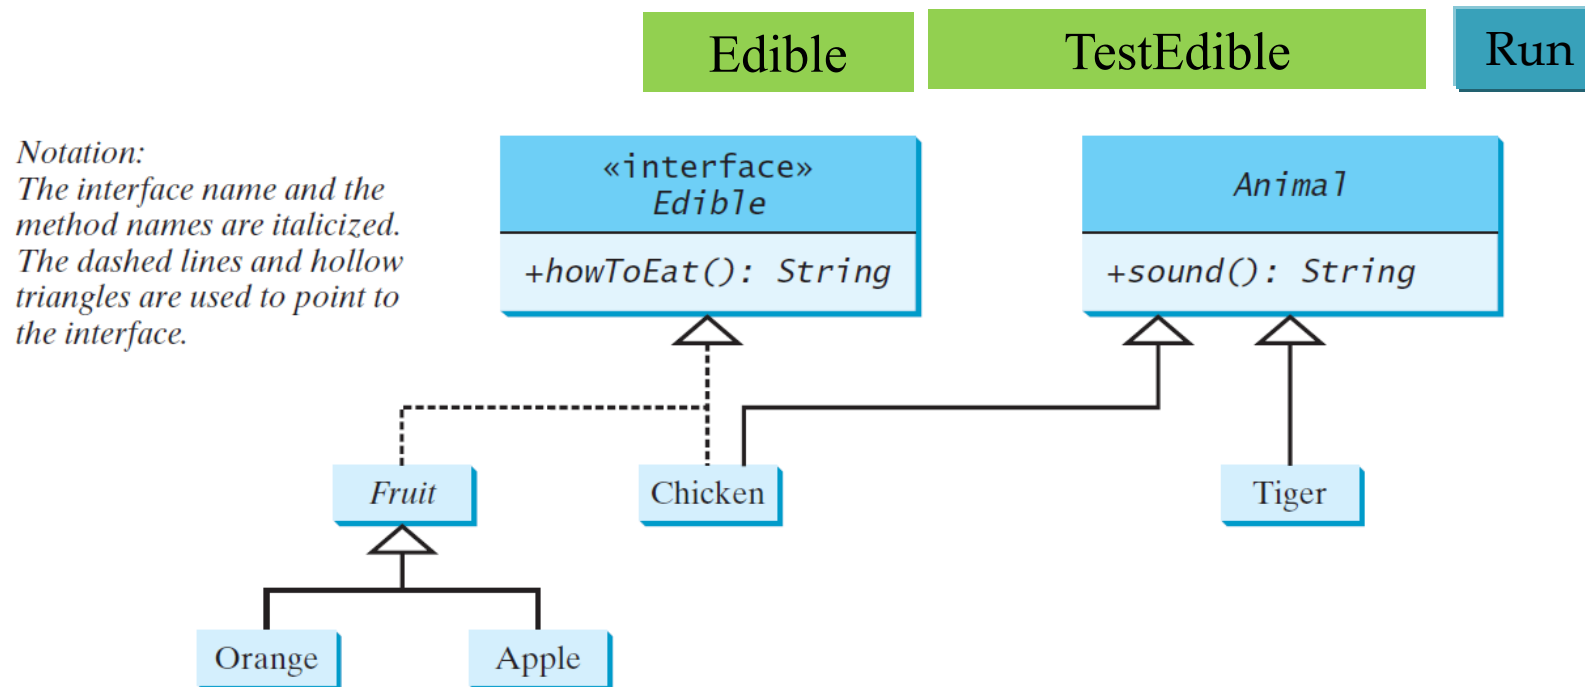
Edible

TestEdible

Run

Notation:
The interface name and the method names are italicized. The dashed lines and hollow triangles are used to point to the interface.

«interface»
Edible

+howToEat(): String

Animal

+sound(): String

Fruit

Chicken

Tiger

Orange

Apple